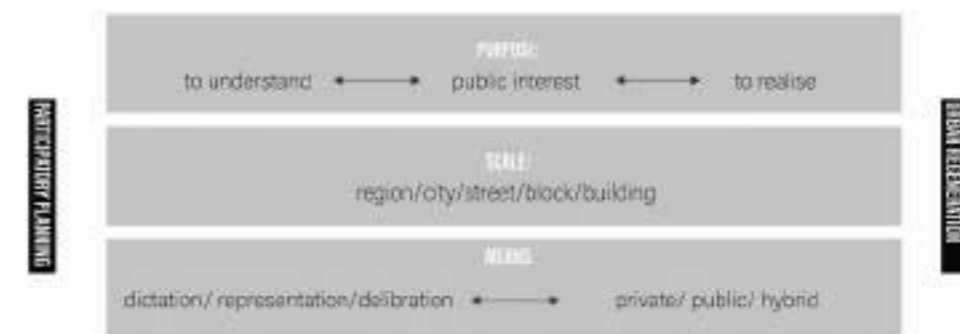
PARTICIPATORY PLANNING

PURPOSE:
to understand ⟷ public interest ⟷ to realise

SCALE:
region/city/street/block/building

MEANS:
dictation/ representation/delibration ⟷ private/ public/ hybrid

URBAN REGENERATION